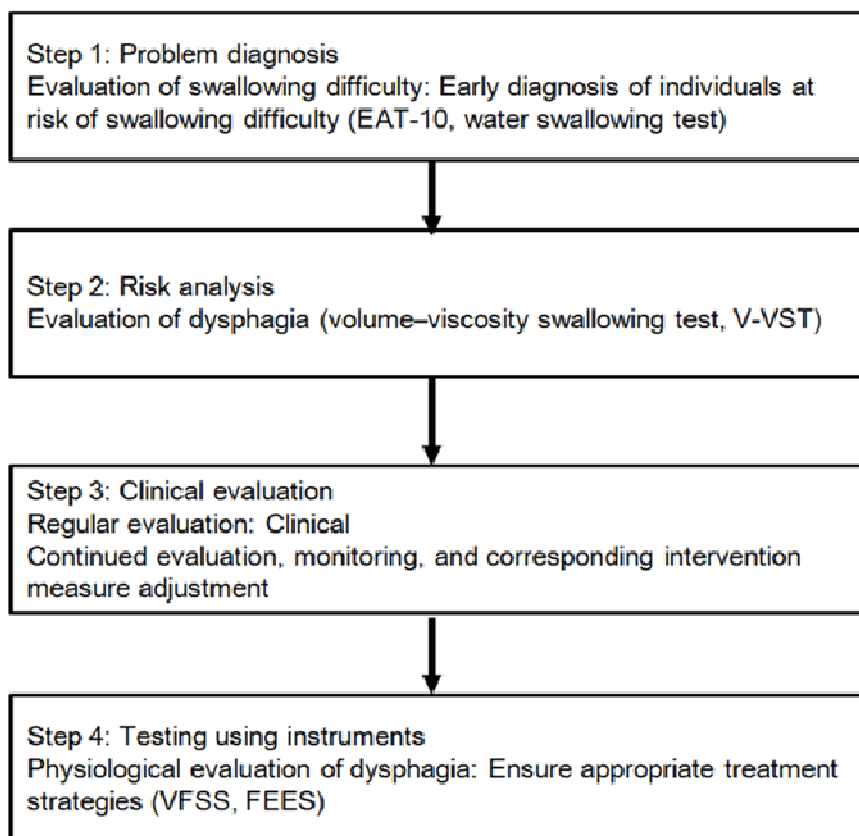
Step 1: Problem diagnosis
Evaluation of swallowing difficulty: Early diagnosis of individuals at risk of swallowing difficulty (EAT-10, water swallowing test)

Step 2: Risk analysis
Evaluation of dysphagia (volume–viscosity swallowing test, V-VST)

Step 3: Clinical evaluation
Regular evaluation: Clinical
Continued evaluation, monitoring, and corresponding intervention measure adjustment

Step 4: Testing using instruments
Physiological evaluation of dysphagia: Ensure appropriate treatment strategies (VFSS, FEES)